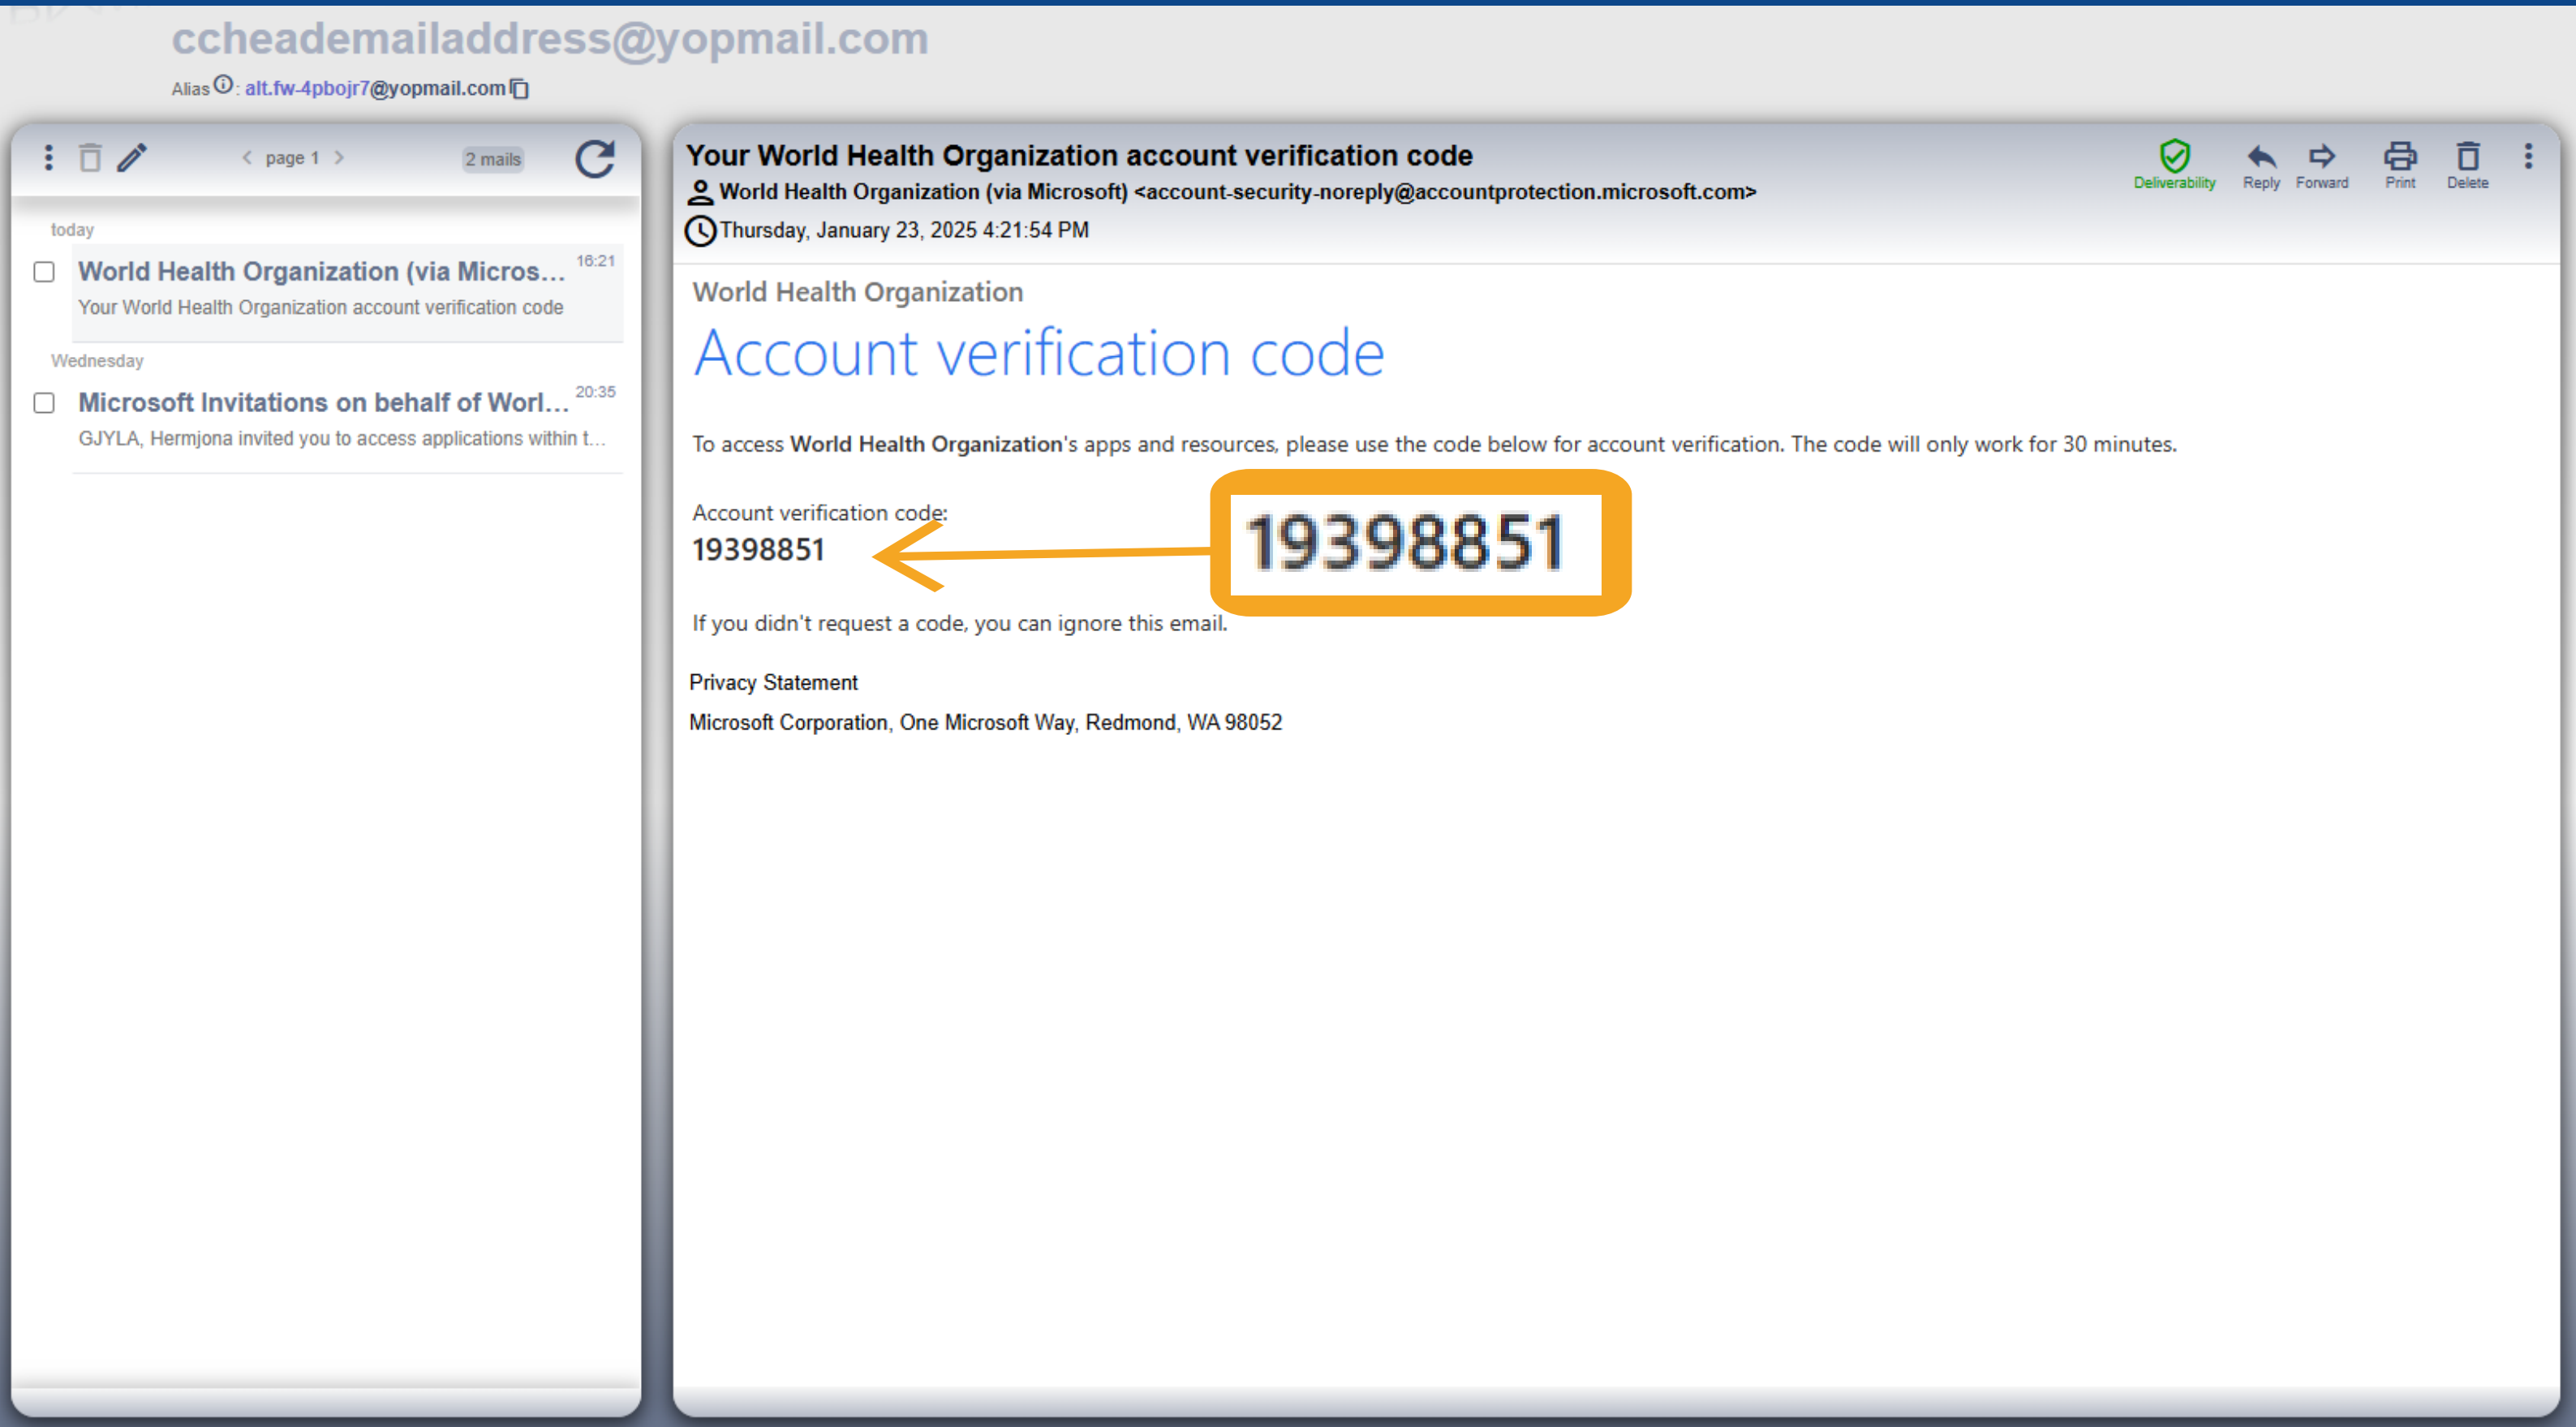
ccheademailaddress@yopmail.com

Alias : alt.fw-4pbojr7@yopmail.com

page 1

2 mails

today

World Health Organization (via Micros...

16:21

Your World Health Organization account verification code

Wednesday

Microsoft Invitations on behalf of Worl...

20:35

GJYLA, Hermjona invited you to access applications within t...

Your World Health Organization account verification code

World Health Organization (via Microsoft) <account-security-noreply@accountprotection.microsoft.com>

Thursday, January 23, 2025 4:21:54 PM

Deliverability Reply Forward Print Delete

World Health Organization

Account verification code

To access **World Health Organization**'s apps and resources, please use the code below for account verification. The code will only work for 30 minutes.

Account verification code:
19398851

19398851

If you didn't request a code, you can ignore this email.

Privacy Statement

Microsoft Corporation, One Microsoft Way, Redmond, WA 98052